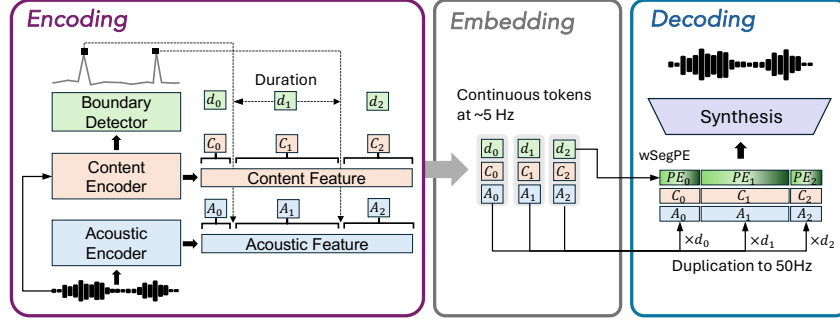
Encoding

Boundary Detector

Duration

$d_0$ $d_1$ $d_2$

$C_0$ $C_1$ $C_2$

Content Encoder

Content Feature

$A_0$ $A_1$ $A_2$

Acoustic Encoder

Acoustic Feature

Embedding

Continuous tokens at ~5 Hz

$d_0$ $d_1$ $d_2$

$C_0$ $C_1$ $C_2$

$A_0$ $A_1$ $A_2$

Decoding

Synthesis

wSegPE

$PE_0$ $PE_1$ $PE_2$

$C_0$ $C_1$ $C_2$

$A_0$ $A_1$ $A_2$

$\times d_0$ $\times d_1$ $\times d_2$

Duplication to 50Hz